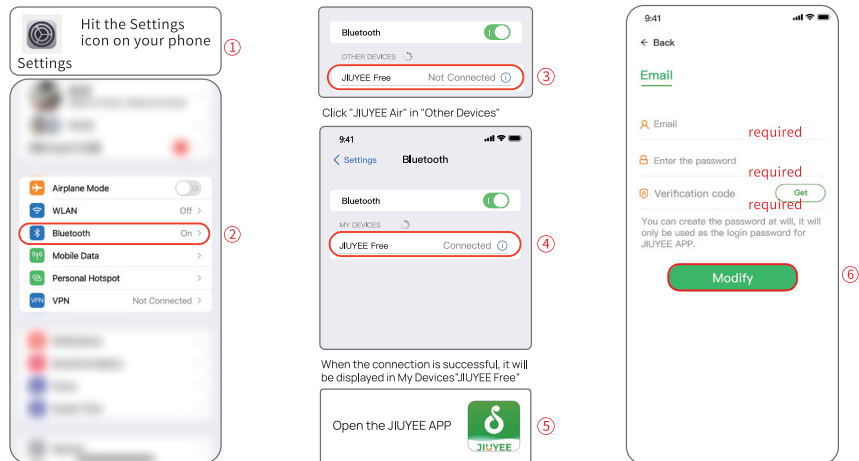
Hit the Settings icon on your phone
①
Settings

Airplane Mode
WLAN Off
Bluetooth On
Mobile Data
Personal Hotspot
VPN Not Connected
②

Bluetooth
OTHER DEVICES
JIUYEE Free Not Connected
③
Click "JIUYEE Air" in "Other Devices"

9:41
Settings Bluetooth
Bluetooth
MY DEVICES
JIUYEE Free Connected
④

When the connection is successful, it will be displayed in My Devices"JIUYEE Free"

Open the JIUYEE APP
JIUYEE
⑤

9:41
Back
Email
Email
required
Enter the password
required
Verification code
Get
required
You can create the password at will, it will only be used as the login password for JIUYEE APP.
Modify
⑥